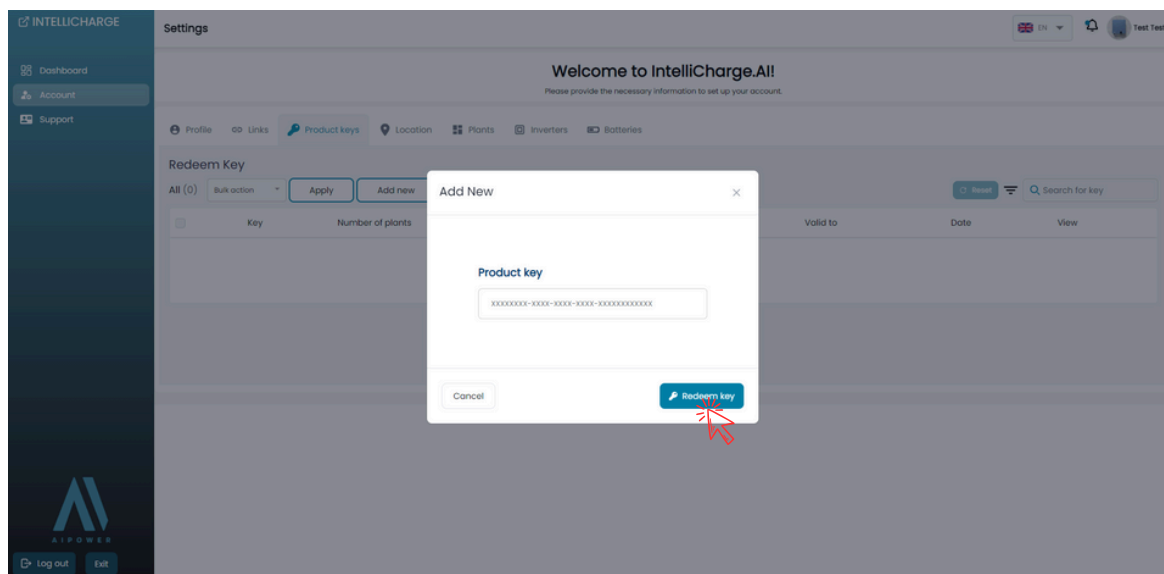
INTELLICHARGE

Dashboard
Account
Support

Settings

EN

Test Test

Welcome to IntelliCharge.AI!
Please provide the necessary information to set up your account.

Profile Links Product keys Location Plants Inverters Batteries

Redeem Key
All (0) Bulk action Apply Add new

Reset Search for key

| Key | Number of plants | Valid to | Date | View |
|---|---|---|---|---|

Add New

Product key
xxxxxxxx-xxxx-xxxx-xxxx-xxxxxxxxxxxx

Cancel
Redeem key

AIPOWER

Log out Exit